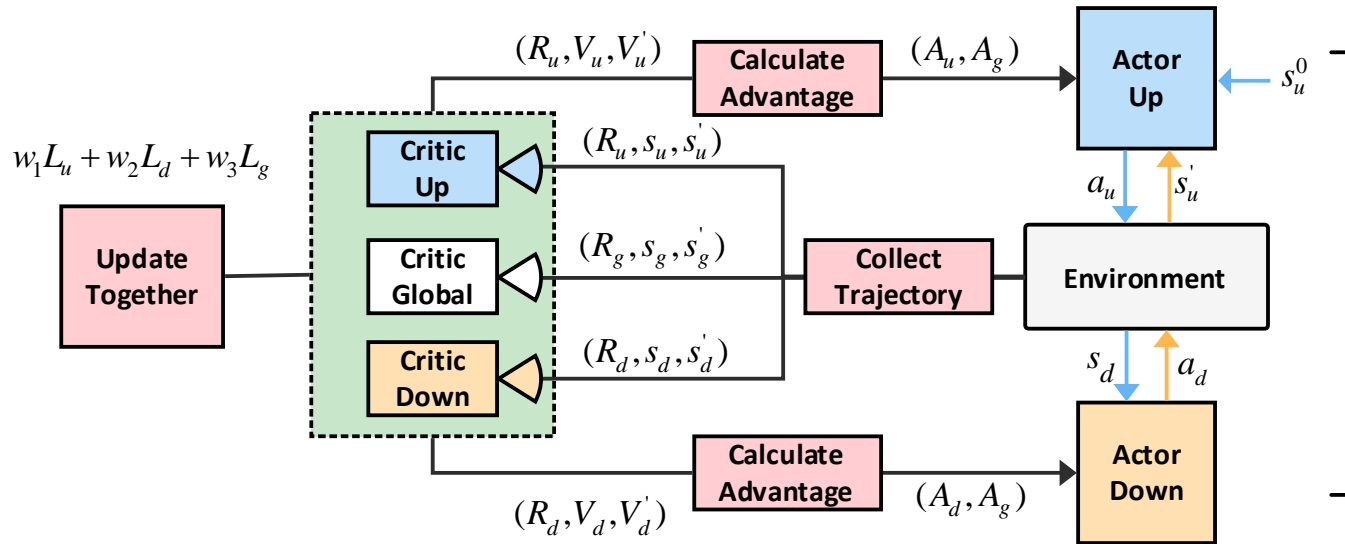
$(R_u, V_u, V_u^{'})$
Calculate Advantage
$(A_u, A_g)$
Actor Up
$s_u^0$
$w_1 L_u + w_2 L_d + w_3 L_g$
Critic Up
$(R_u, s_u, s_u^{'})$
$a_u$
$s_u^{'}$
Update Together
Critic Global
$(R_g, s_g, s_g^{'})$
Collect Trajectory
Environment
Critic Down
$(R_d, s_d, s_d^{'})$
$s_d$
$a_d$
Calculate Advantage
$(A_d, A_g)$
Actor Down
$(R_d, V_d, V_d^{'})$